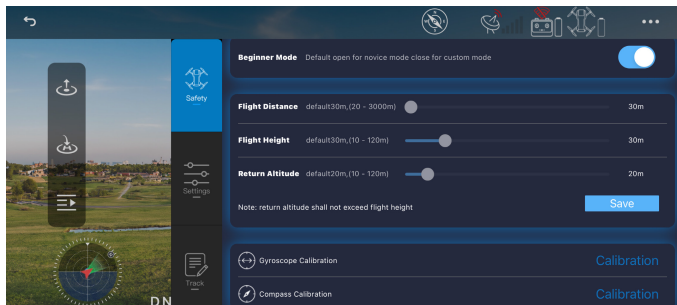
Safety

Settings

Track

Beginner Mode Default open for novice mode close for custom mode

Flight Distance default30m,(20 - 3000m) 30m

Flight Height default30m,(10 - 120m) 30m

Return Altitude default20m,(10 - 120m) 20m

Note: return altitude shall not exceed flight height

Save

Gyroscope Calibration Calibration

Compass Calibration Calibration

DN